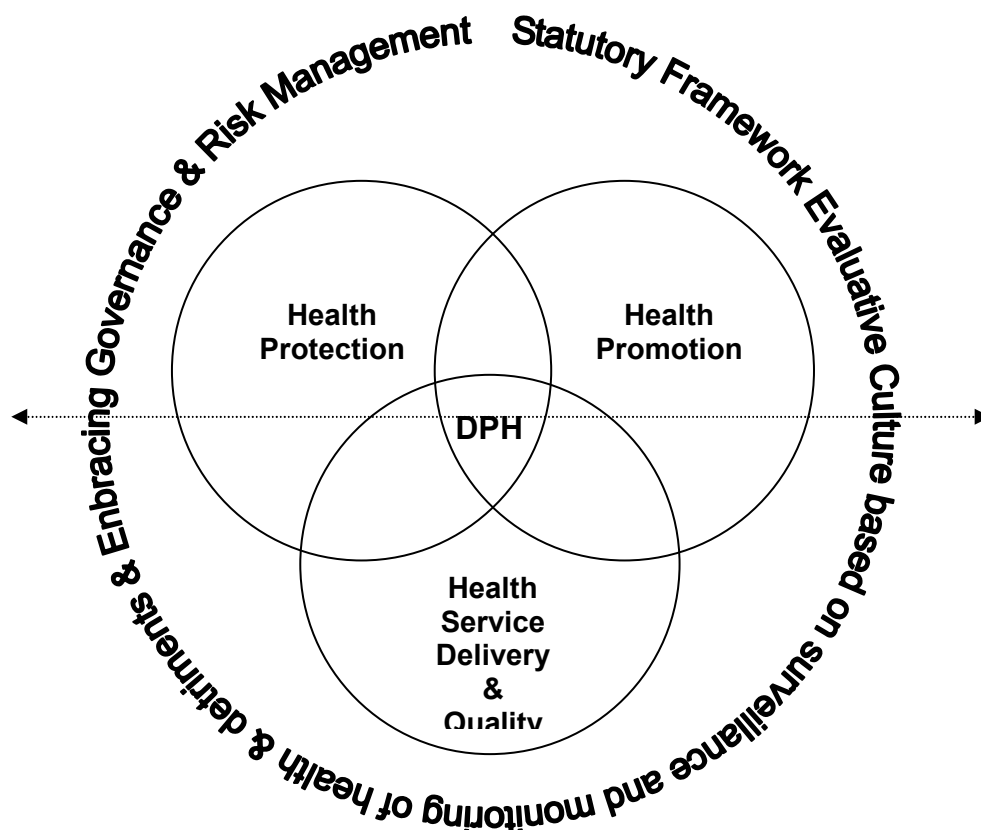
Statutory Framework Evaluative Culture based on surveillance and monitoring of health & detriments & Enbracing Governance & Risk Management

Health Protection

Health Promotion

DPH

Health Service Delivery & Quality